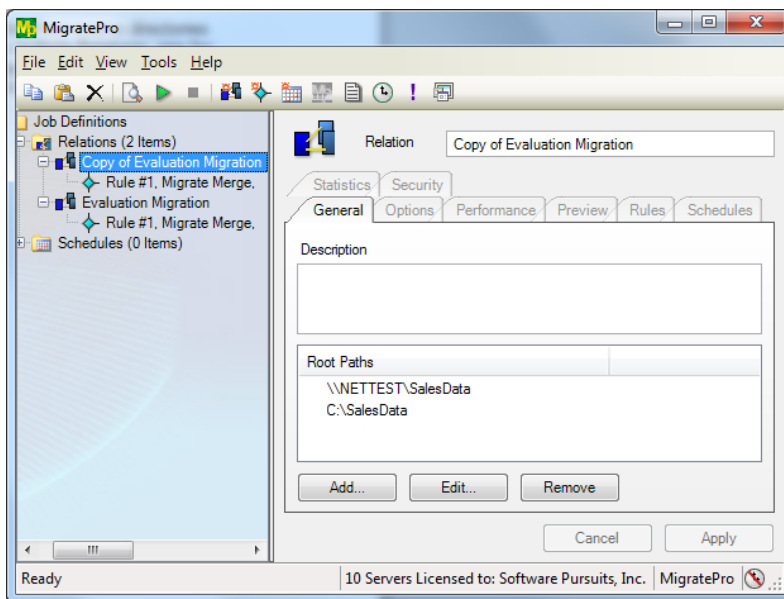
Mp MigratePro

File Edit View Tools Help

Job Definitions
Relations (2 Items)
Copy of Evaluation Migration
Rule #1, Migrate Merge,
Evaluation Migration
Rule #1, Migrate Merge,
Schedules (0 Items)

Relation Copy of Evaluation Migration

Statistics Security
General Options Performance Preview Rules Schedules

Description

| Root Paths | |
|---|---|
| \\NETTEST\SalesData | |
| C:\SalesData | |

Add... Edit... Remove

Cancel Apply

Ready 10 Servers Licensed to: Software Pursuits, Inc. MigratePro